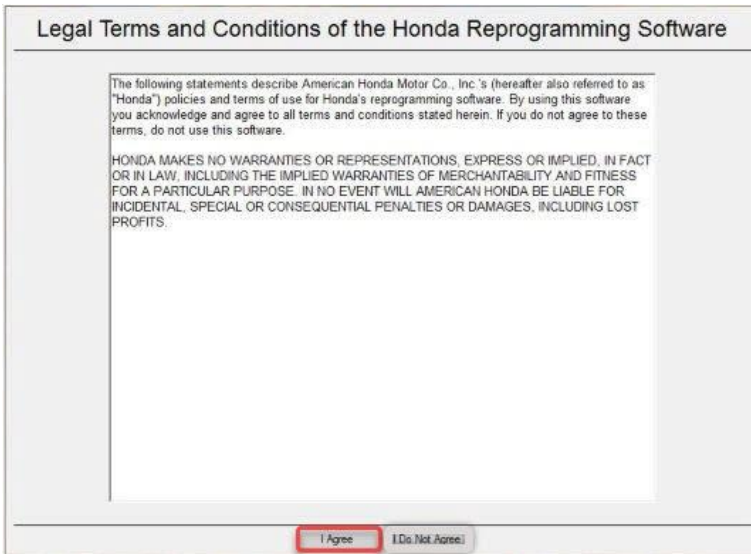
Legal Terms and Conditions of the Honda Reprogramming Software

The following statements describe American Honda Motor Co., Inc.'s (hereafter also referred to as "Honda") policies and terms of use for Honda's reprogramming software. By using this software you acknowledge and agree to all terms and conditions stated herein. If you do not agree to these terms, do not use this software.

HONDA MAKES NO WARRANTIES OR REPRESENTATIONS, EXPRESS OR IMPLIED, IN FACT OR IN LAW, INCLUDING THE IMPLIED WARRANTIES OF MERCHANTABILITY AND FITNESS FOR A PARTICULAR PURPOSE. IN NO EVENT WILL AMERICAN HONDA BE LIABLE FOR INCIDENTAL, SPECIAL OR CONSEQUENTIAL PENALTIES OR DAMAGES, INCLUDING LOST PROFITS.

I Agree

I Do Not Agree